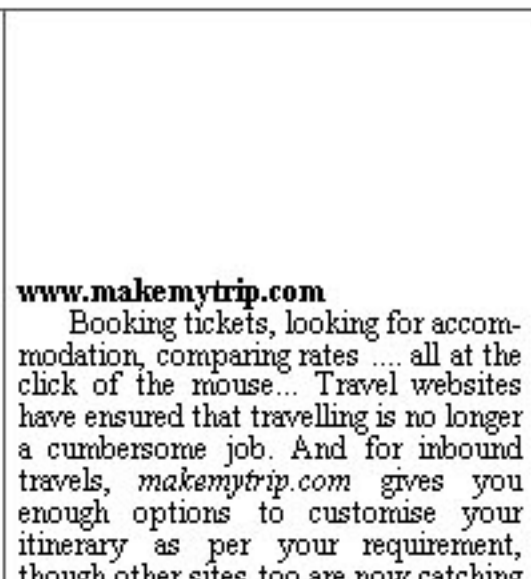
www.makemytrip.com

Booking tickets, looking for accommodation, comparing rates .... all at the click of the mouse... Travel websites have ensured that travelling is no longer a cumbersome job. And for inbound travels, *makemytrip.com* gives you enough options to customise your itinerary as per your requirement, though other sites too are now catching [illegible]